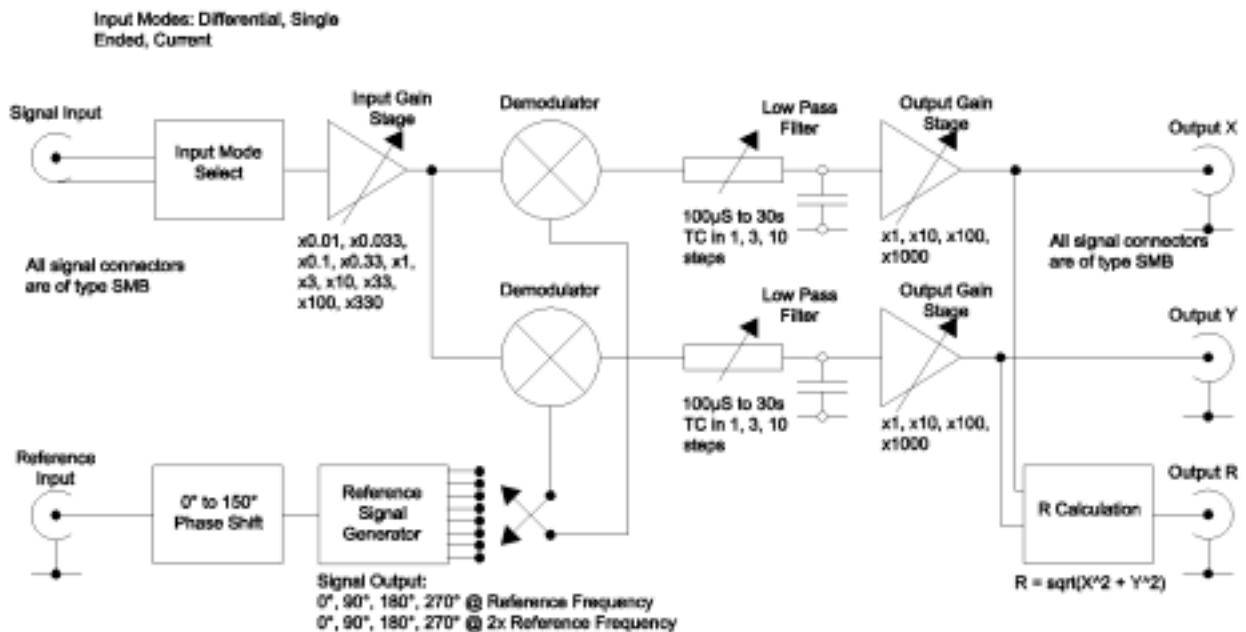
Input Modes: Differential, Single Ended, Current

Signal Input

Input Mode Select

Input Gain Stage

x0.01, x0.033, x0.1, x0.33, x1, x3, x10, x33, x100, x330

All signal connectors are of type SMB

Demodulator

Low Pass Filter

100µS to 30s TC in 1, 3, 10 steps

Output Gain Stage

x1, x10, x100, x1000

Output X

All signal connectors are of type SMB

Demodulator

Low Pass Filter

100µS to 30s TC in 1, 3, 10 steps

Output Gain Stage

x1, x10, x100, x1000

Output Y

Reference Input

0° to 150° Phase Shift

Reference Signal Generator

Signal Output:
0°, 90°, 180°, 270° @ Reference Frequency
0°, 90°, 180°, 270° @ 2x Reference Frequency

R Calculation

Output R

R = sqrt(X^2 + Y^2)